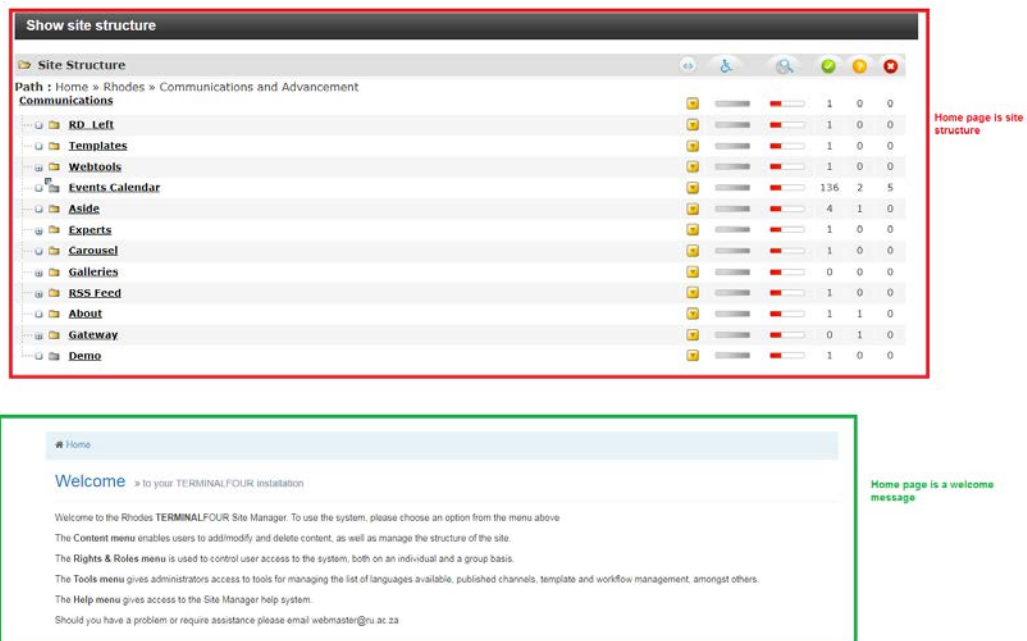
Show site structure

Site Structure

Path : Home » Rhodes » Communications and Advancement

Communications 1 0 0

RD_Left 1 0 0

Templates 1 0 0

Webtools 1 0 0

Events Calendar 136 2 5

Aside 4 1 0

Experts 1 0 0

Carousel 1 0 0

Galleries 0 0 0

RSS Feed 1 0 0

About 1 1 0

Gateway 0 1 0

Demo 1 0 0

Home page is site structure

Home

Welcome » to your TERMINALFOUR installation

Welcome to the Rhodes TERMINALFOUR Site Manager. To use the system, please choose an option from the menu above

The Content menu enables users to add/modify and delete content, as well as manage the structure of the site.

The Rights & Roles menu is used to control user access to the system, both on an individual and a group basis.

The Tools menu gives administrators access to tools for managing the list of languages available, published channels, template and workflow management, amongst others.

The Help menu gives access to the Site Manager help system.

Should you have a problem or require assistance please email webmaster@ru.ac.za

Home page is a welcome message